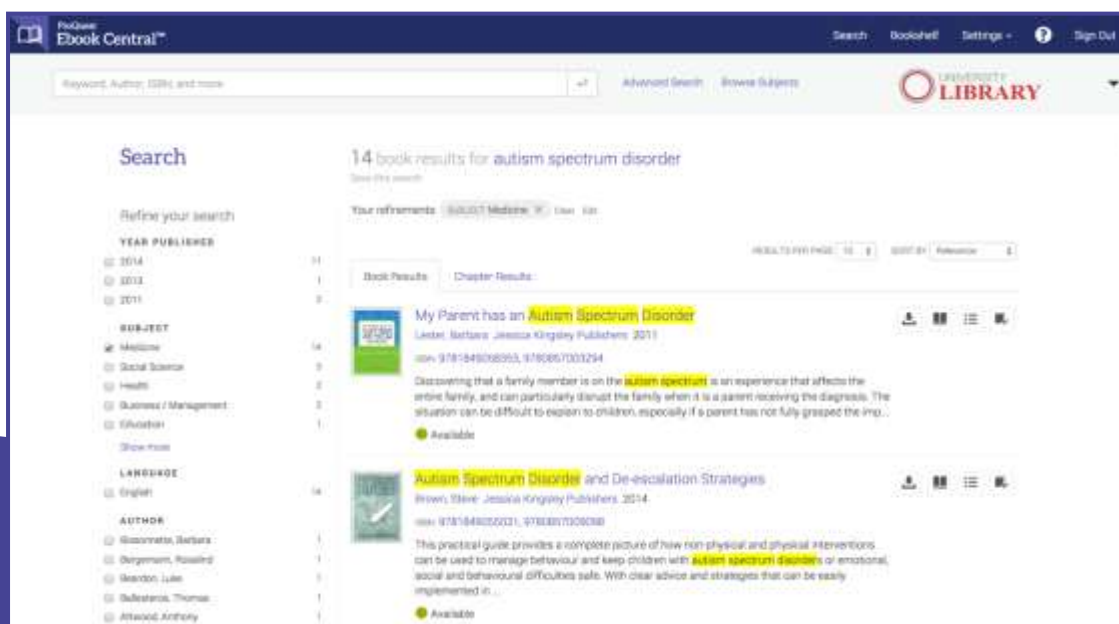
ProQuest
Ebook Central™

Search Bookshelf Settings Sign Out

Keyword, Author, ISBN, and more

Advanced Search Browse Subjects

UNIVERSITY LIBRARY

Search

Refine your search

YEAR PUBLISHED
2014 11
2013 1
2011 2

SUBJECT
Medicine 14
Social Science 3
Health 2
Business / Management 2
Education 1
Show more

LANGUAGE
English 14

AUTHOR
Bissonnette, Barbara 1
Bergemann, Rosalind 1
Beardon, Luke 1
Ballesteros, Thomas 1
Attwood, Anthony 1

14 book results for autism spectrum disorder
Save this search

Your refinements SUBJECT Medicine Clear Edit

RESULTS PER PAGE 10 SORT BY Relevance

Book Results Chapter Results

My Parent has an Autism Spectrum Disorder
Lester, Barbara Jessica Kingsley Publishers 2011
ISBN 9781849058055, 9780857003294
Discovering that a family member is on the autism spectrum is an experience that affects the entire family, and can particularly disrupt the family when it is a parent receiving the diagnosis. The situation can be difficult to explain to children, especially if a parent has not fully grasped the imp...
Available

Autism Spectrum Disorder and De-escalation Strategies
Brown, Steve Jessica Kingsley Publishers 2014
ISBN 9781849055031, 9780857009098
This practical guide provides a complete picture of how non-physical and physical interventions can be used to manage behaviour and keep children with autism spectrum disorders or emotional, social and behavioural difficulties safe. With clear advice and strategies that can be easily implemented in...
Available